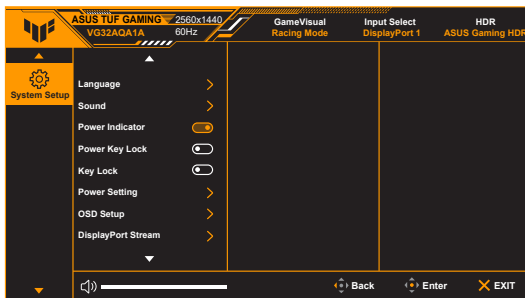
ASUS TUF GAMING 2560x1440
VG32AQA1A 60Hz

GameVisual
Racing Mode

Input Select
DisplayPort 1

HDR
ASUS Gaming HDR

System Setup

Language
Sound
Power Indicator
Power Key Lock
Key Lock
Power Setting
OSD Setup
DisplayPort Stream

Back
Enter
EXIT